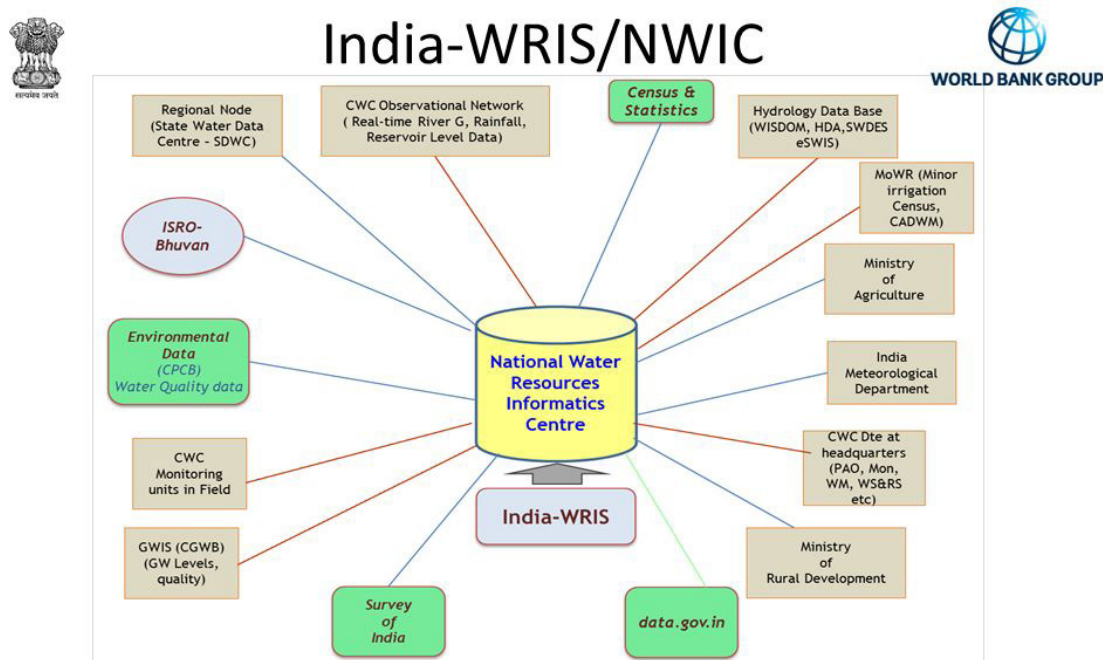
सत्यमेव जयते

India-WRIS/NWIC

WORLD BANK GROUP

Regional Node (State Water Data Centre - SDWC)

CWC Observational Network ( Real-time River G, Rainfall, Reservoir Level Data)

Census & Statistics

Hydrology Data Base (WISDOM, HDA,SWDES eSWIS)

MoWR (Minor irrigation Census, CADWM)

ISRO-Bhuvan

Ministry of Agriculture

Environmental Data (CPCB) Water Quality data

National Water Resources Informatics Centre

India Meteorological Department

CWC Monitoring units in Field

CWC Dte at headquarters (PAO, Mon, WM, WS&RS etc)

India-WRIS

GWIS (CGWB) (GW Levels, quality)

Ministry of Rural Development

Survey of India

data.gov.in